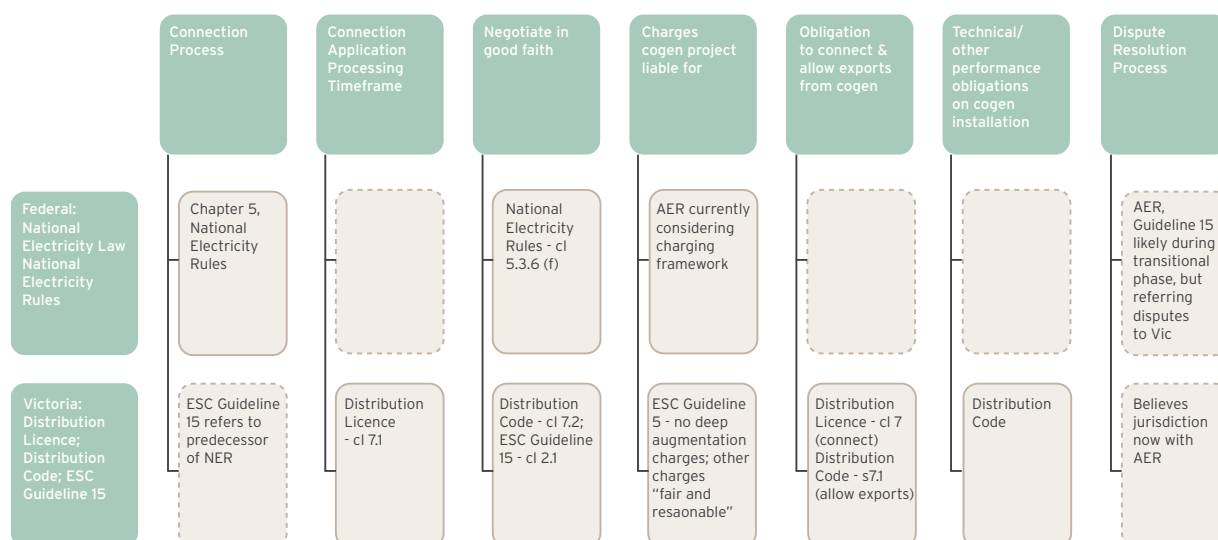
| | Connection Process | Connection Application Processing Timeframe | Negotiate in good faith | Charges cogen project liable for | Obligation to connect & allow exports from cogen | Technical/ other performance obligations on cogen installation | Dispute Resolution Process |
|---|---|---|---|---|---|---|---|
| Federal: National Electricity Law National Electricity Rules | Chapter 5, National Electricity Rules | | National Electricity Rules - cl 5.3.6 (f) | AER currently considering charging framework | | | AER, Guideline 15 likely during transitional phase, but referring disputes to Vic |
| Victoria: Distribution Licence; Distribution Code; ESC Guideline 15 | ESC Guideline 15 refers to predecessor of NER | Distribution Licence - cl 7.1 | Distribution Code - cl 7.2; ESC Guideline 15 - cl 2.1 | ESC Guideline 5 - no deep augmentation charges; other charges “fair and resaonable” | Distribution Licence - cl 7 (connect) Distribution Code - s7.1 (allow exports) | Distribution Code | Believes jurisdiction now with AER |